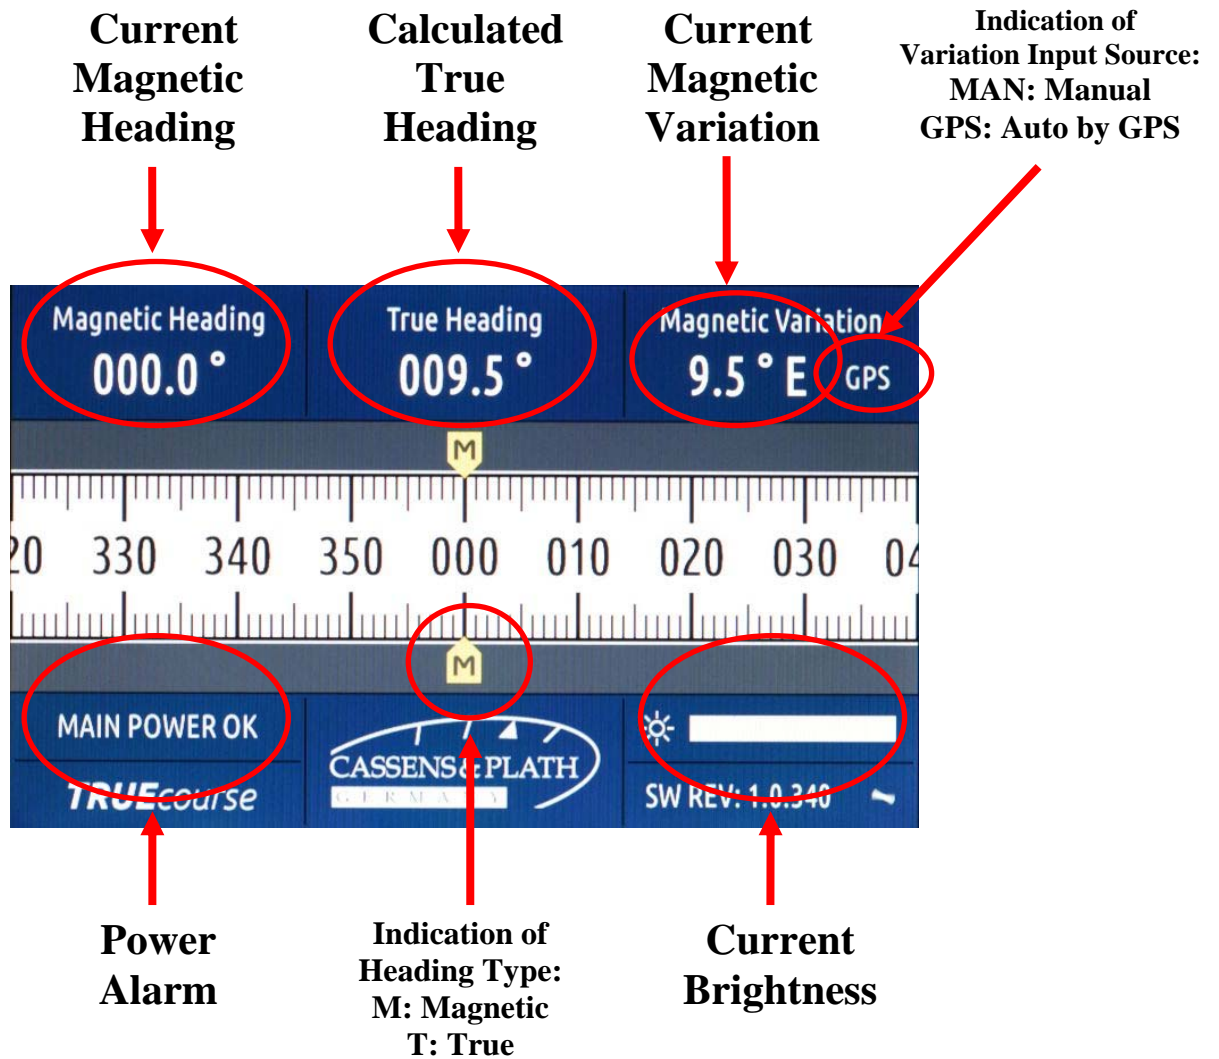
Current Magnetic Heading

Calculated True Heading

Current Magnetic Variation

Indication of Variation Input Source:
MAN: Manual
GPS: Auto by GPS

Magnetic Heading
000.0 °

True Heading
009.5 °

Magnetic Variation
9.5 ° E GPS

M

20 330 340 350 000 010 020 030 04

M

MAIN POWER OK

TRUEcourse

CASSENS & PLATH
GERMANY

SW REV: 1.0.340

Power Alarm

Indication of Heading Type:
M: Magnetic
T: True

Current Brightness